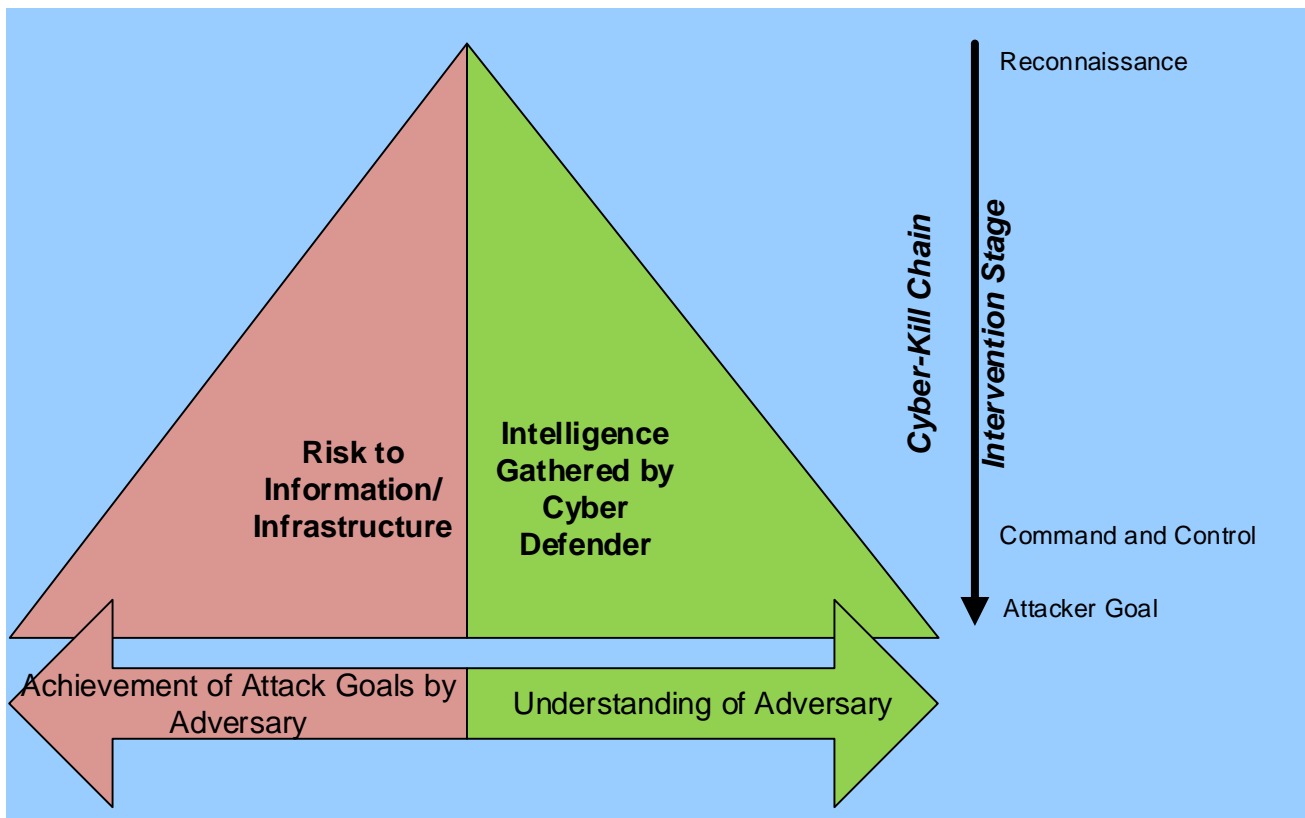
Reconnaissance

Cyber-Kill Chain

Intervention Stage

Command and Control

Attacker Goal

Risk to Information/ Infrastructure

Intelligence Gathered by Cyber Defender

Achievement of Attack Goals by Adversary

Understanding of Adversary